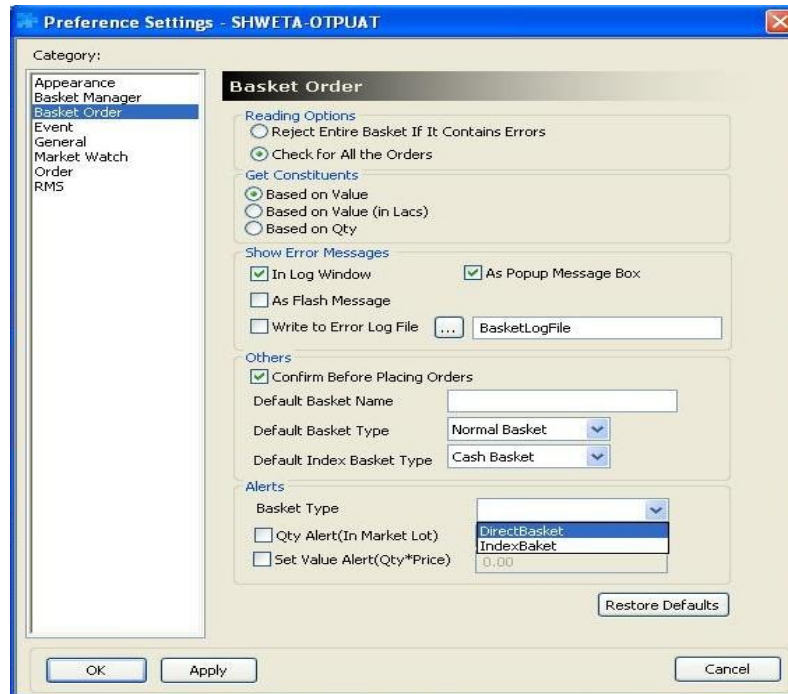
Preference Settings - SHWETA-OTPUAT

Category:

Appearance
Basket Manager
Basket Order
Event
General
Market Watch
Order
RMS

Basket Order

Reading Options
Reject Entire Basket If It Contains Errors
Check for All the Orders

Get Constituents
Based on Value
Based on Value (in Lacs)
Based on Qty

Show Error Messages
In Log Window
As Popup Message Box
As Flash Message
Write to Error Log File ... BasketLogFile

Others
Confirm Before Placing Orders
Default Basket Name
Default Basket Type Normal Basket
Default Index Basket Type Cash Basket

Alerts
Basket Type
Qty Alert(In Market Lot)
Set Value Alert(Qty*Price)
DirectBasket
IndexBaket
0.00

Restore Defaults

OK Apply Cancel